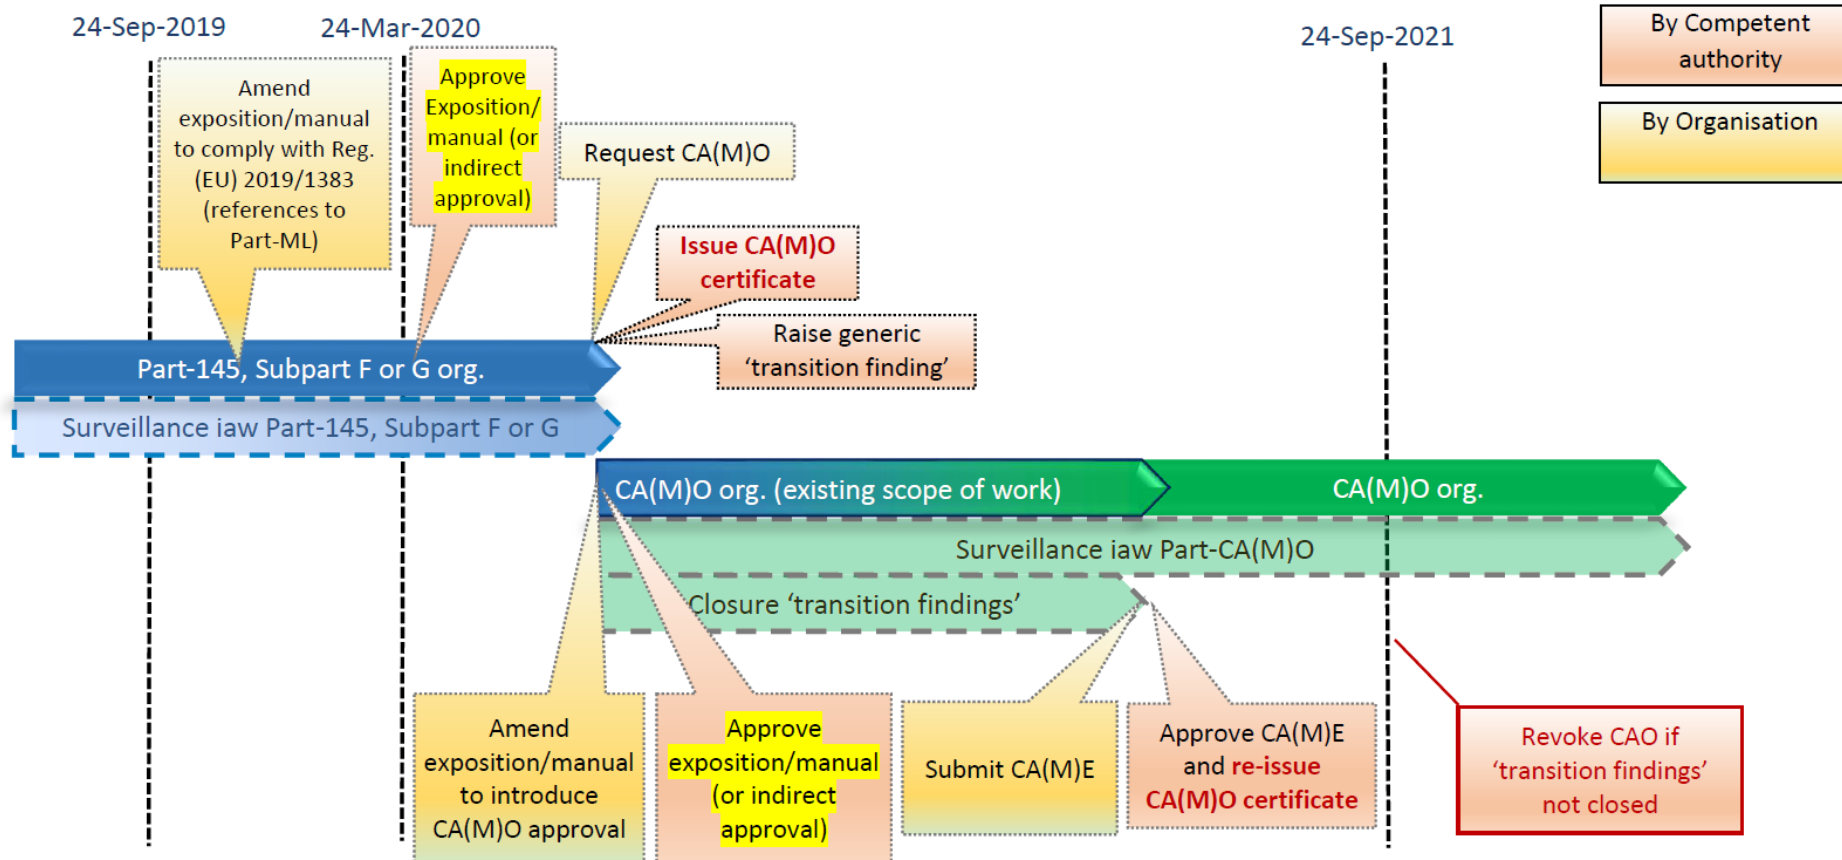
24-Sep-2019

24-Mar-2020

24-Sep-2021

By Competent authority

By Organisation

Amend exposition/manual to comply with Reg. (EU) 2019/1383 (references to Part-ML)

Approve Exposition/ manual (or indirect approval)

Request CA(M)O

Issue CA(M)O certificate

Raise generic 'transition finding'

Part-145, Subpart F or G org.

Surveillance iaw Part-145, Subpart F or G

CA(M)O org. (existing scope of work)

CA(M)O org.

Surveillance iaw Part-CA(M)O

Closure 'transition findings'

Amend exposition/manual to introduce CA(M)O approval

Approve exposition/manual (or indirect approval)

Submit CA(M)E

Approve CA(M)E and re-issue CA(M)O certificate

Revoke CAO if 'transition findings' not closed